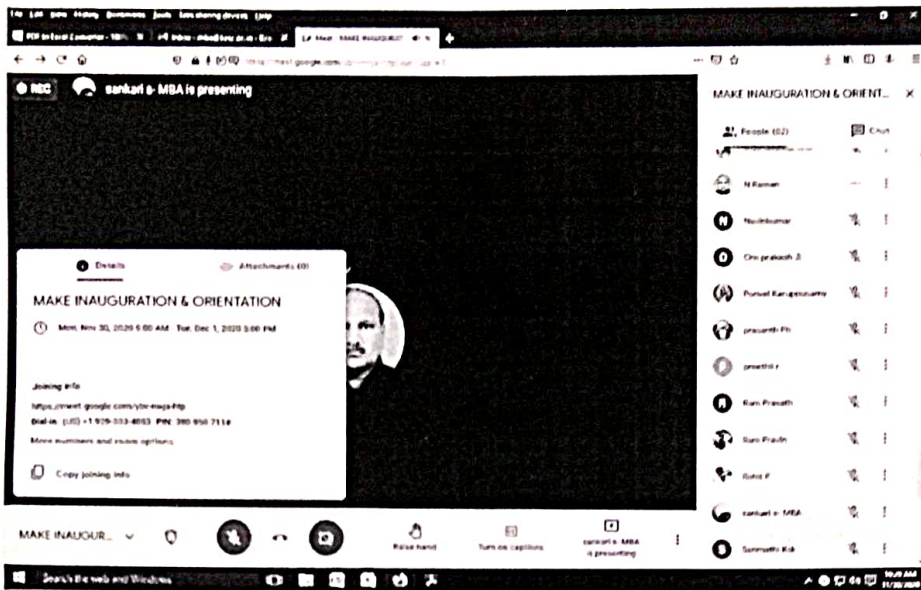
File Edit View History Bookmarks Tools Ston sharing devices Help

PDF to Excel Converter - 100% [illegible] Inbox - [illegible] Meet - MAKE INAUGURATI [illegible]

https://meet.google.com/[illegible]

REC sankari s- MBA is presenting

MAKE INAUGURATION & ORIENT...

People (62)

Chat

N Raman

Navinkumar

Om prakash J

Ponvel Karuppasamy

prasanth Ph

preethi r

Ram Pravath

Ram Pravin

Rohit P

sankari s- MBA

Sammathi Rd

Details

Attachments (0)

MAKE INAUGURATION & ORIENTATION

Mon, Nov 30, 2020 5:00 AM - Tue, Dec 1, 2020 5:00 PM

Joining info

https://meet.google.com/ybr-nwja-htp

Dial-in: (US) +1 929-333-4883 PIN: 380 950 711#

More numbers and room options

Copy joining info

MAKE INAUGUR...

Raise hand

Turn on captions

sankari s- MBA is presenting

Search the web and Windows

10:49 AM 11/30/2020